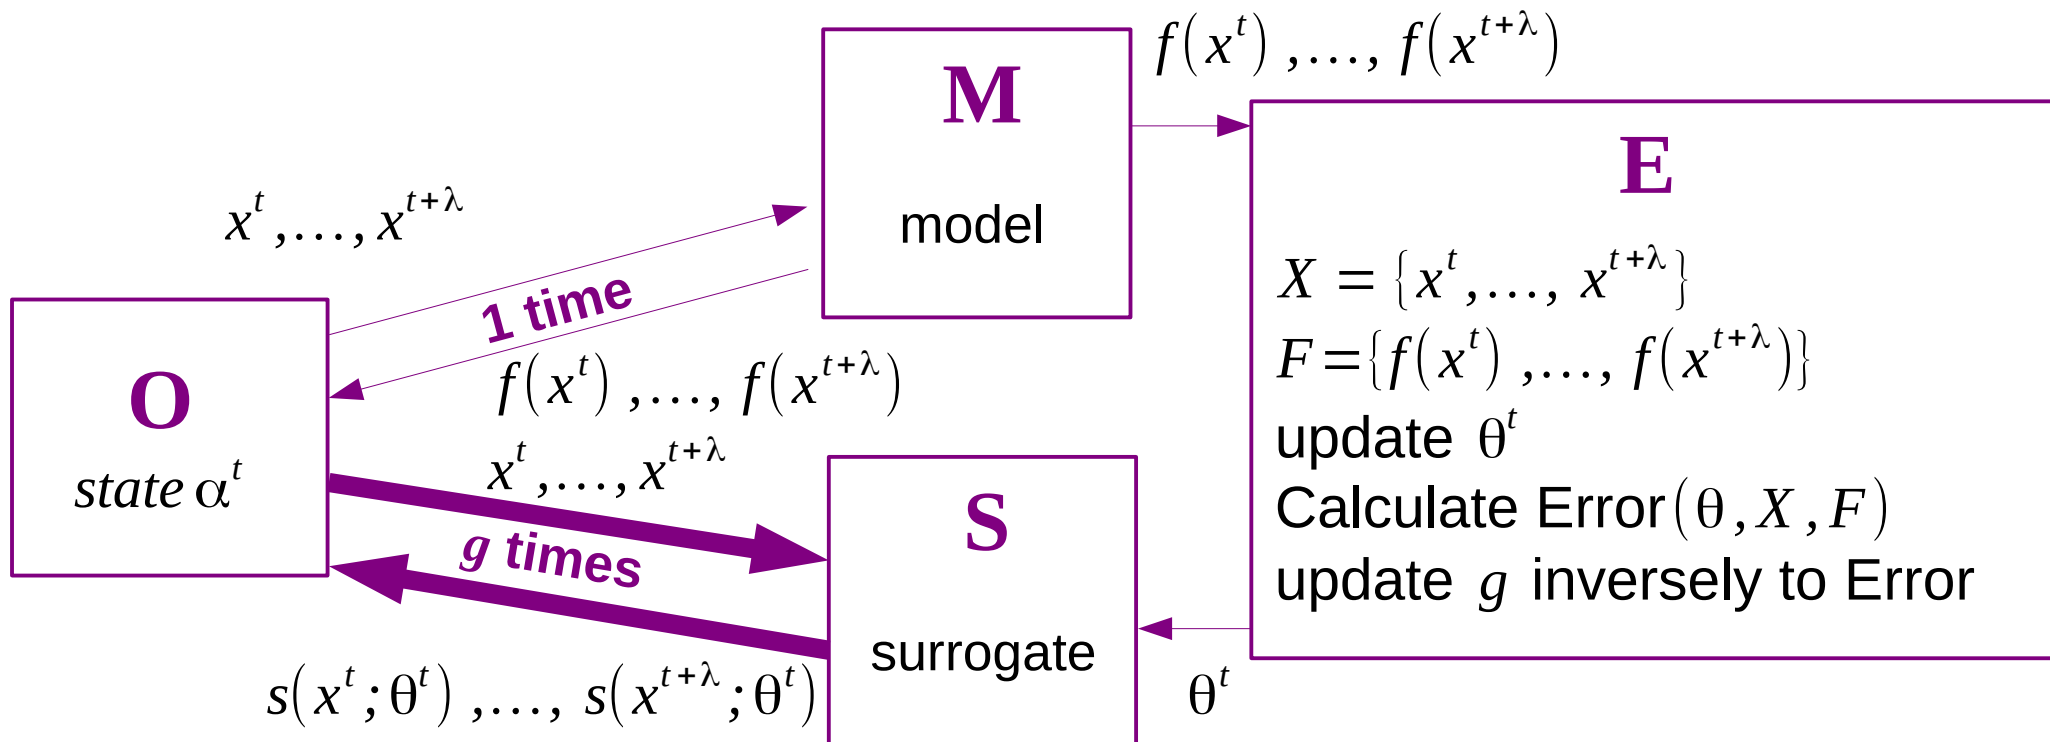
M

model

$f(x^t),\ldots,f(x^{t+\lambda})$

E

$X=\{x^t,\ldots,x^{t+\lambda}\}$

$F=\{f(x^t),\ldots,f(x^{t+\lambda})\}$

update $\theta^t$

Calculate Error$(\theta,X,F)$

update $g$ inversely to Error

$x^t,\ldots,x^{t+\lambda}$

1 time

$f(x^t),\ldots,f(x^{t+\lambda})$

O

state $\alpha^t$

$x^t,\ldots,x^{t+\lambda}$

g times

S

surrogate

$s(x^t;\theta^t),\ldots,s(x^{t+\lambda};\theta^t)$

$\theta^t$